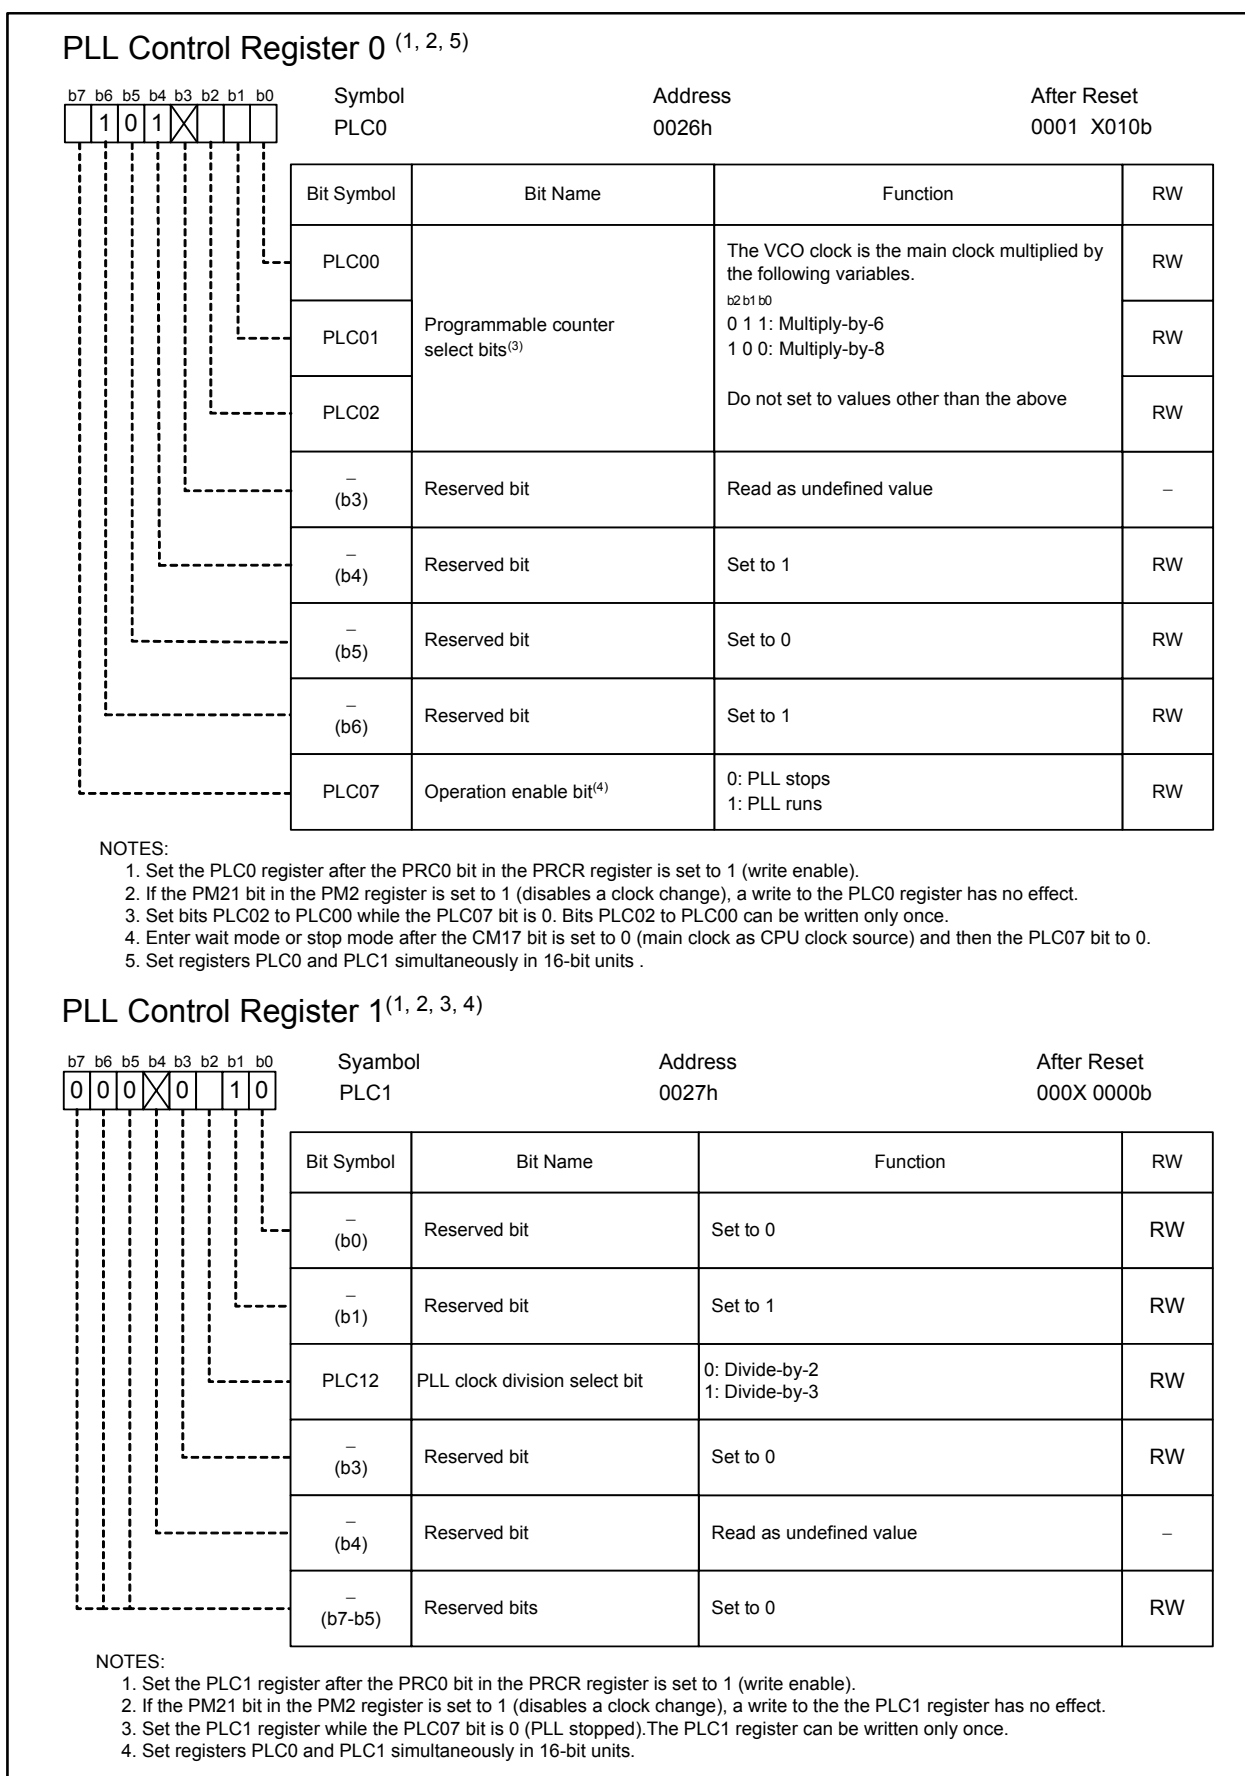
PLL Control Register 0 $^{(1, 2, 5)}$

b7 b6 b5 b4 b3 b2 b1 b0
1 0 1

Symbol
PLC0

Address
0026h

After Reset
0001 X010b

| Bit Symbol | Bit Name | Function | RW |
|---|---|---|---|
| PLC00 | Programmable counter select bits$^{(3)}$ | The VCO clock is the main clock multiplied by the following variables. b2 b1 b0 0 1 1: Multiply-by-6 1 0 0: Multiply-by-8 Do not set to values other than the above | RW |
| PLC01 | | | RW |
| PLC02 | | | RW |
| – (b3) | Reserved bit | Read as undefined value | – |
| – (b4) | Reserved bit | Set to 1 | RW |
| – (b5) | Reserved bit | Set to 0 | RW |
| – (b6) | Reserved bit | Set to 1 | RW |
| PLC07 | Operation enable bit$^{(4)}$ | 0: PLL stops 1: PLL runs | RW |

NOTES:
1. Set the PLC0 register after the PRC0 bit in the PRCR register is set to 1 (write enable).
2. If the PM21 bit in the PM2 register is set to 1 (disables a clock change), a write to the PLC0 register has no effect.
3. Set bits PLC02 to PLC00 while the PLC07 bit is 0. Bits PLC02 to PLC00 can be written only once.
4. Enter wait mode or stop mode after the CM17 bit is set to 0 (main clock as CPU clock source) and then the PLC07 bit to 0.
5. Set registers PLC0 and PLC1 simultaneously in 16-bit units .

PLL Control Register 1$^{(1, 2, 3, 4)}$

b7 b6 b5 b4 b3 b2 b1 b0
0 0 0 0 1 0

Syambol
PLC1

Address
0027h

After Reset
000X 0000b

| Bit Symbol | Bit Name | Function | RW |
|---|---|---|---|
| – (b0) | Reserved bit | Set to 0 | RW |
| – (b1) | Reserved bit | Set to 1 | RW |
| PLC12 | PLL clock division select bit | 0: Divide-by-2 1: Divide-by-3 | RW |
| – (b3) | Reserved bit | Set to 0 | RW |
| – (b4) | Reserved bit | Read as undefined value | – |
| – (b7-b5) | Reserved bits | Set to 0 | RW |

NOTES:
1. Set the PLC1 register after the PRC0 bit in the PRCR register is set to 1 (write enable).
2. If the PM21 bit in the PM2 register is set to 1 (disables a clock change), a write to the the PLC1 register has no effect.
3. Set the PLC1 register while the PLC07 bit is 0 (PLL stopped).The PLC1 register can be written only once.
4. Set registers PLC0 and PLC1 simultaneously in 16-bit units.